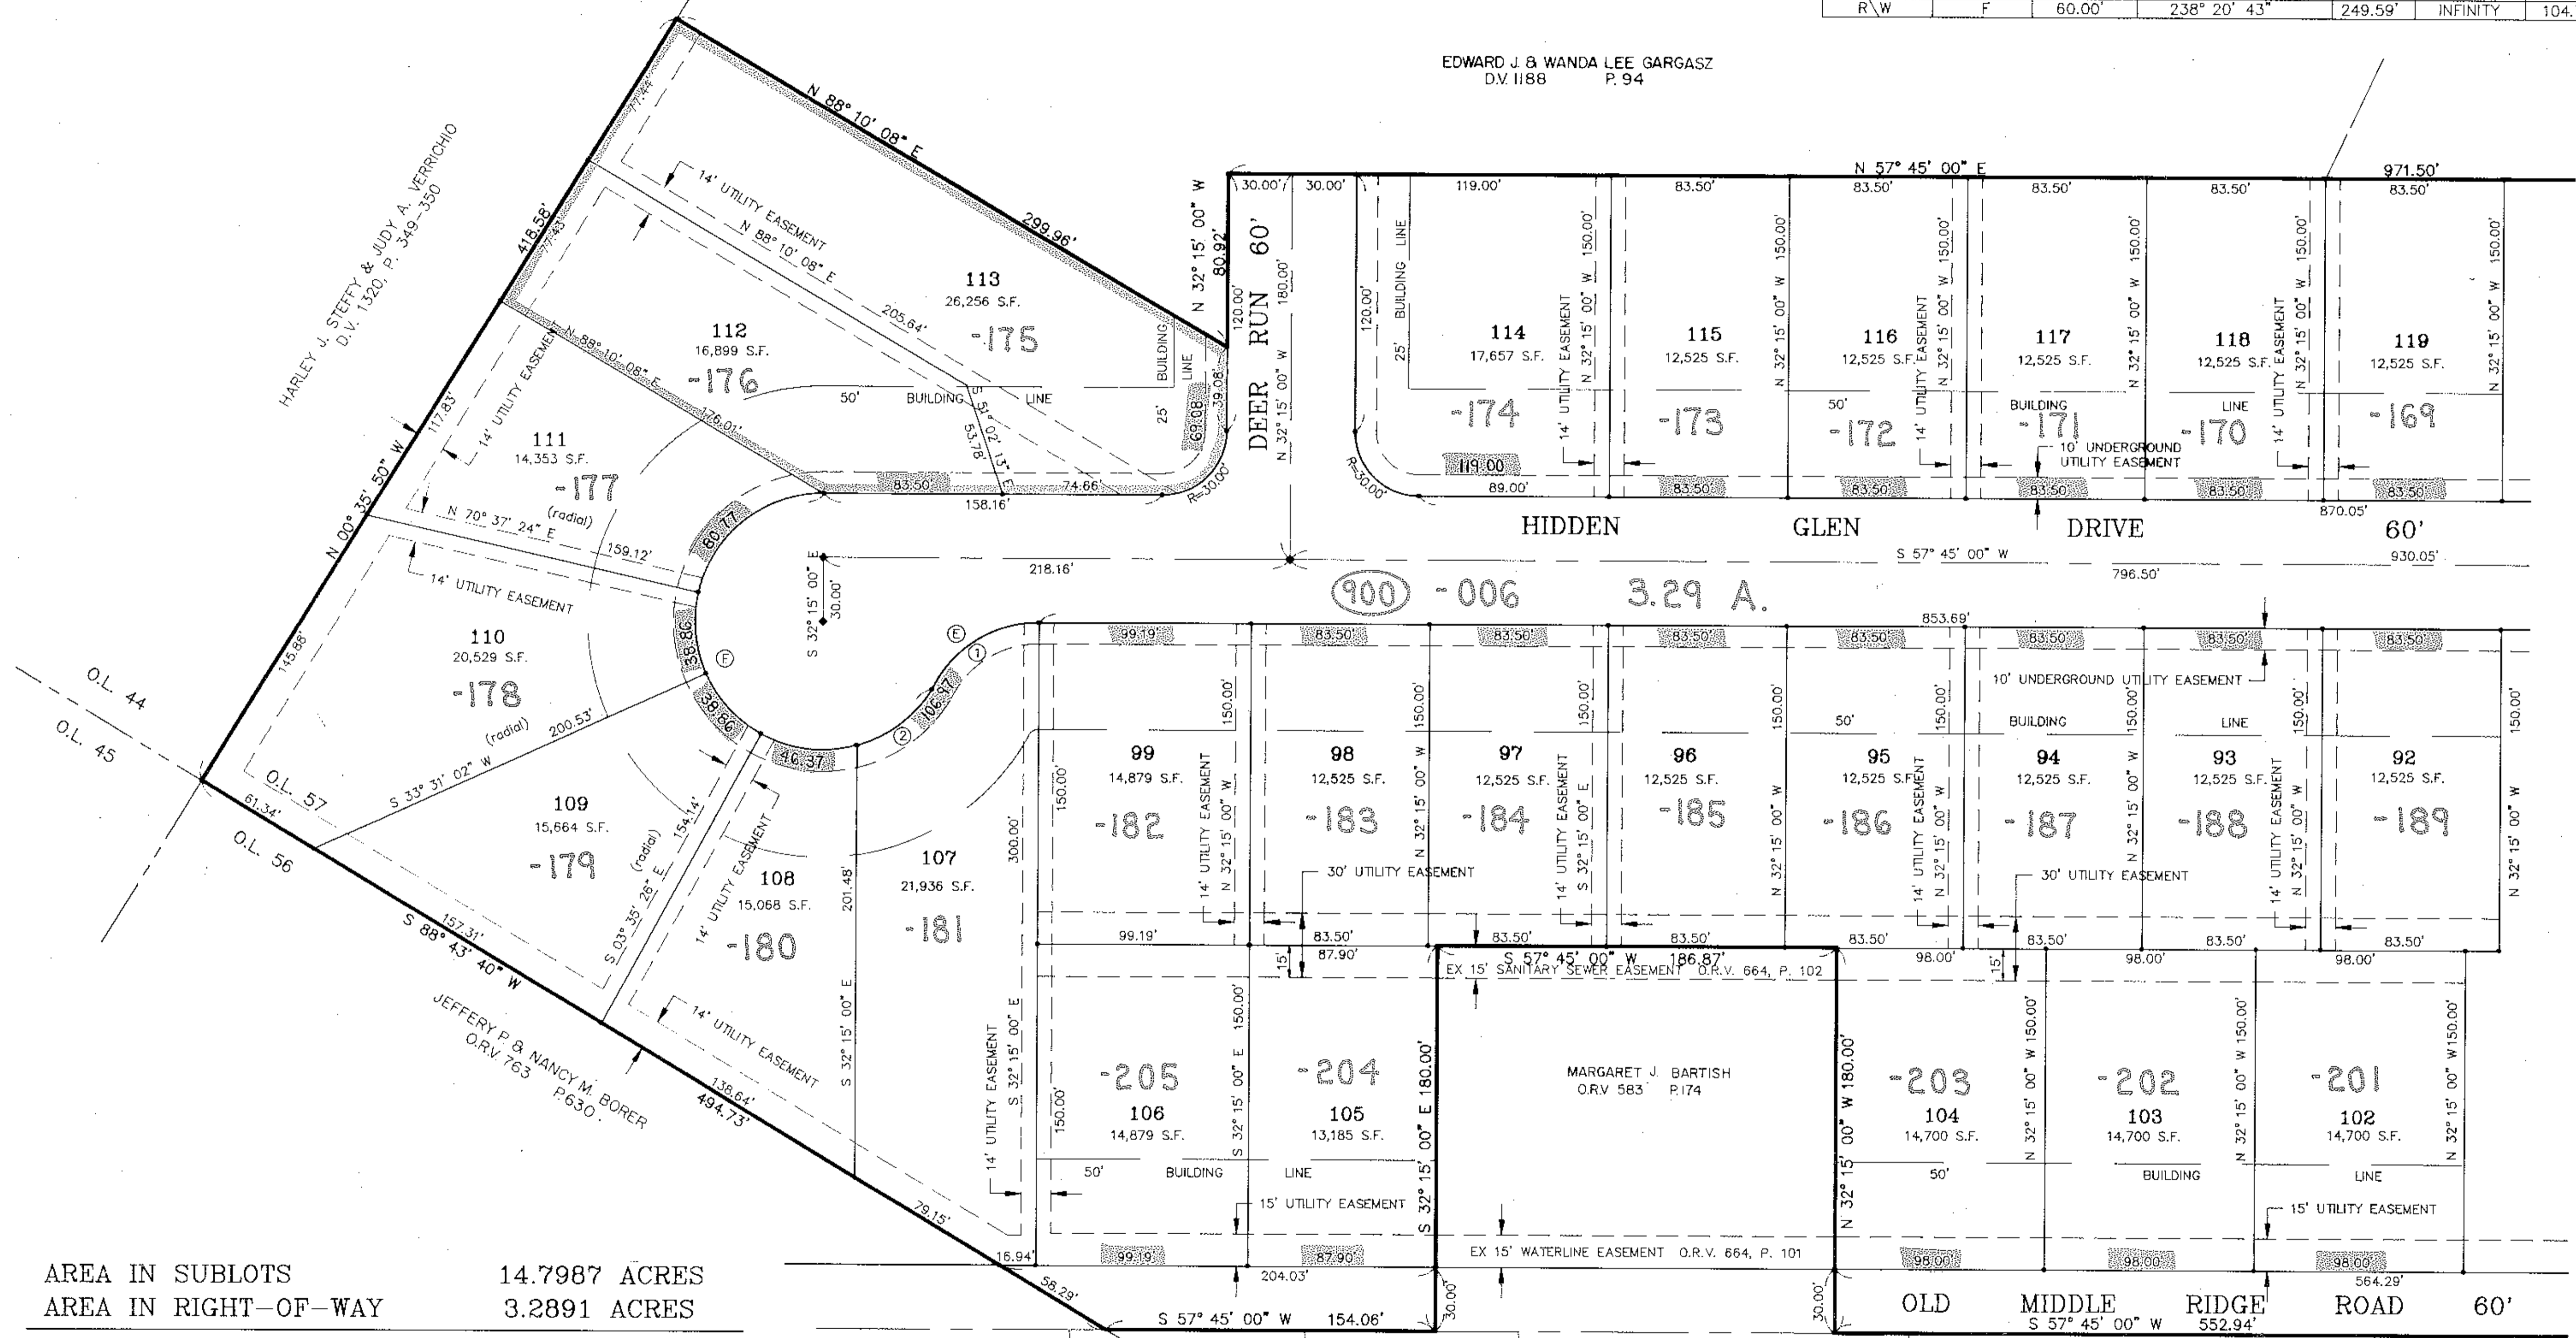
| R\W | F | 60.00' | 238° 20' 43" | 249.59' | INFINITY | 104. |
|---|---|---|---|---|---|---|

EDWARD J. & WANDA LEE GARGASZ
D.V. 1188 P. 94

HARLEY J. STEFFY & JUDY A. VERRICHIO
D.V. 1320, P. 349-350

N 88° 10' 08" E 299.96'
418.56'
N 00° 35' 50" W
N 32° 15' 00" W 80.92'
DEER RUN 60'
N 57° 45' 00" E 971.50'

113
26,256 S.F.
-175

112
16,899 S.F.
-176

111
14,353 S.F.
-177

110
20,529 S.F.
-178

109
15,664 S.F.
-179

108
15,058 S.F.
-180

107
21,936 S.F.
-181

114
17,657 S.F.
-174

115
12,525 S.F.
-173

116
12,525 S.F.
-172

117
12,525 S.F.
-171

118
12,525 S.F.
-170

119
12,525 S.F.
-169

14' UTILITY EASEMENT
N 88° 10' 08" E 205.64'
N 88° 10' 08" E 176.01'
50' BUILDING LINE
S 51° 02' 13" E 53.78'
N 70° 37' 24" E 159.12'
(radial)
S 33° 31' 02" W 200.53'
S 03° 35' 26" E 154.14'
10' UNDERGROUND UTILITY EASEMENT
25' BUILDING LINE

HIDDEN GLEN DRIVE 60'
S 57° 45' 00" W
218.16'
796.50'
930.05'
870.05'
853.69'

900 -006 3.29 A.

O.L. 44
O.L. 45
O.L. 57
O.L. 56

99
14,879 S.F.
-182

98
12,525 S.F.
-183

97
12,525 S.F.
-184

96
12,525 S.F.
-185

95
12,525 S.F.
-186

94
12,525 S.F.
-187

93
12,525 S.F.
-188

92
12,525 S.F.
-189

30' UTILITY EASEMENT

S 57° 45' 00" W 186.87'
EX 15' SANITARY SEWER EASEMENT O.R.V. 664, P. 102

-205
106
14,879 S.F.

-204
105
13,185 S.F.

MARGARET J. BARTISH
O.R.V 583 P.174

-203
104
14,700 S.F.

-202
103
14,700 S.F.

-201
102
14,700 S.F.

15' UTILITY EASEMENT
EX 15' WATERLINE EASEMENT O.R.V. 664, P. 101

S 88° 43' 40" W 494.73'
JEFFERY P & NANCY M. BORER
O.R.V 763 P.630

S 57° 45' 00" W 154.06'
OLD MIDDLE RIDGE ROAD 60'
S 57° 45' 00" W 552.94'
564.29'

AREA IN SUBLOTS 14.7987 ACRES
AREA IN RIGHT-OF-WAY 3.2891 ACRES